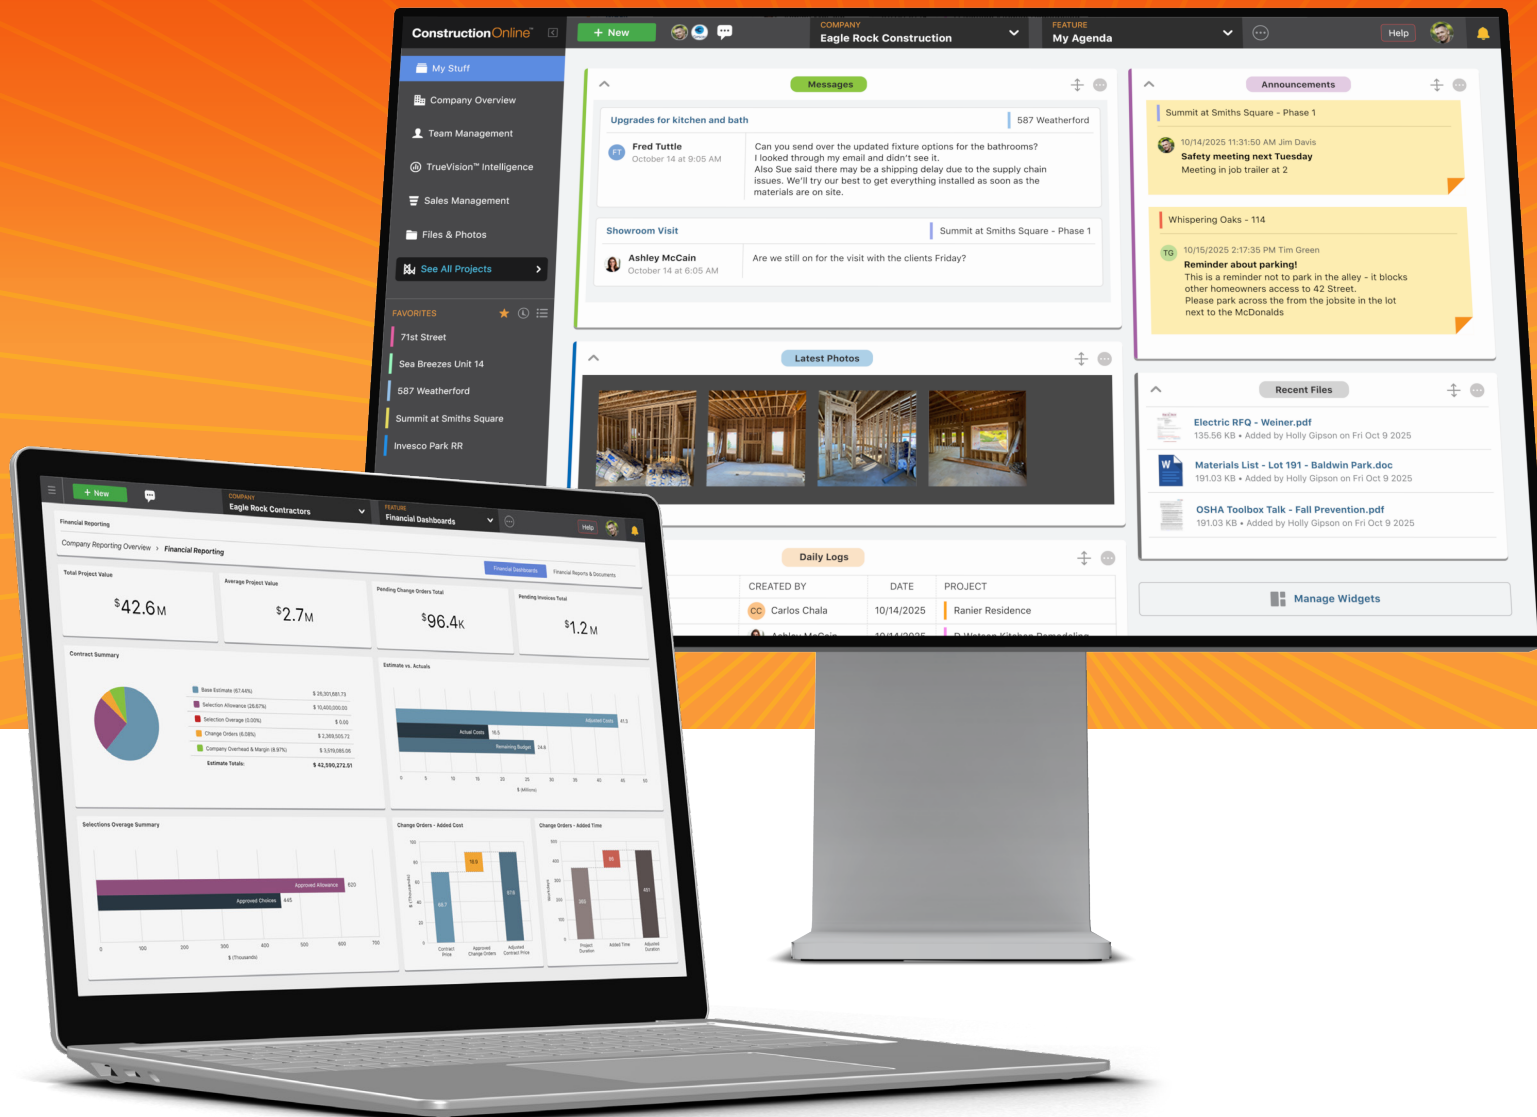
ConstructionOnline

+ New

COMPANY
Eagle Rock Construction

FEATURE
My Agenda

Help

My Stuff
Company Overview
Team Management
TrueVision™ Intelligence
Sales Management
Files & Photos
See All Projects

FAVORITES
71st Street
Sea Breezes Unit 14
587 Weatherford
Summit at Smiths Square
Invesco Park RR

Messages

Upgrades for kitchen and bath | 587 Weatherford

Fred Tuttle
October 14 at 9:05 AM

Can you send over the updated fixture options for the bathrooms? I looked through my email and didn't see it.
Also Sue said there may be a shipping delay due to the supply chain issues. We'll try our best to get everything installed as soon as the materials are on site.

Showroom Visit | Summit at Smiths Square - Phase 1

Ashley McCain
October 14 at 6:05 AM

Are we still on for the visit with the clients Friday?

Latest Photos

Announcements

Summit at Smiths Square - Phase 1

10/14/2025 11:31:50 AM Jim Davis
Safety meeting next Tuesday
Meeting in job trailer at 2

Whispering Oaks - 114

TG 10/15/2025 2:17:35 PM Tim Green
Reminder about parking!
This is a reminder not to park in the alley - it blocks other homeowners access to 42 Street.
Please park across the from the jobsite in the lot next to the McDonalds

Recent Files

Electric RFQ - Weiner.pdf
135.56 KB • Added by Holly Gipson on Fri Oct 9 2025

Materials List - Lot 191 - Baldwin Park.doc
191.03 KB • Added by Holly Gipson on Fri Oct 9 2025

OSHA Toolbox Talk - Fall Prevention.pdf
191.03 KB • Added by Holly Gipson on Fri Oct 9 2025

Manage Widgets

Daily Logs

| CREATED BY | DATE | PROJECT |
|---|---|---|
| CC Carlos Chala | 10/14/2025 | Ranier Residence |

+ New

COMPANY
Eagle Rock Contractors

FEATURE
Financial Dashboards

Help

Financial Reporting

Company Reporting Overview > Financial Reporting

Financial Dashboards | Financial Reports & Documents

Total Project Value
$42.6M

Average Project Value
$2.7M

Pending Change Orders Total
$96.4K

Pending Invoices Total
$1.2M

Contract Summary

Base Estimate (67.44%) $ 28,301,881.73
Selection Allowance (26.67%) $ 10,400,000.00
Selection Overage (0.00%) $ 0.00
Change Orders (6.08%) $ 2,369,505.73
Company Overhead & Margin (8.97%) $ 3,519,085.06
Estimate Totals: $ 42,590,272.51

Estimate vs. Actuals

Adjusted Costs 41.3
Actual Costs 16.5
Remaining Budget 24.8

0 5 10 15 20 25 30 35 40 45 50
$ (Millions)

Selections Overage Summary

Approved Allowance 620
Approved Choices 445

0 100 200 300 400 500 600 700
$ (Thousands)

Change Orders - Added Cost

100 80 60 40 20 0
$ (Thousands)
18.9
68.7
87.6
Contract Price
Approved Change Orders
Adjusted Contract Price

Change Orders - Added Time

400 300 200 100 0
(workdays)
95
393
491
Project Duration
Added Time
Adjusted Duration